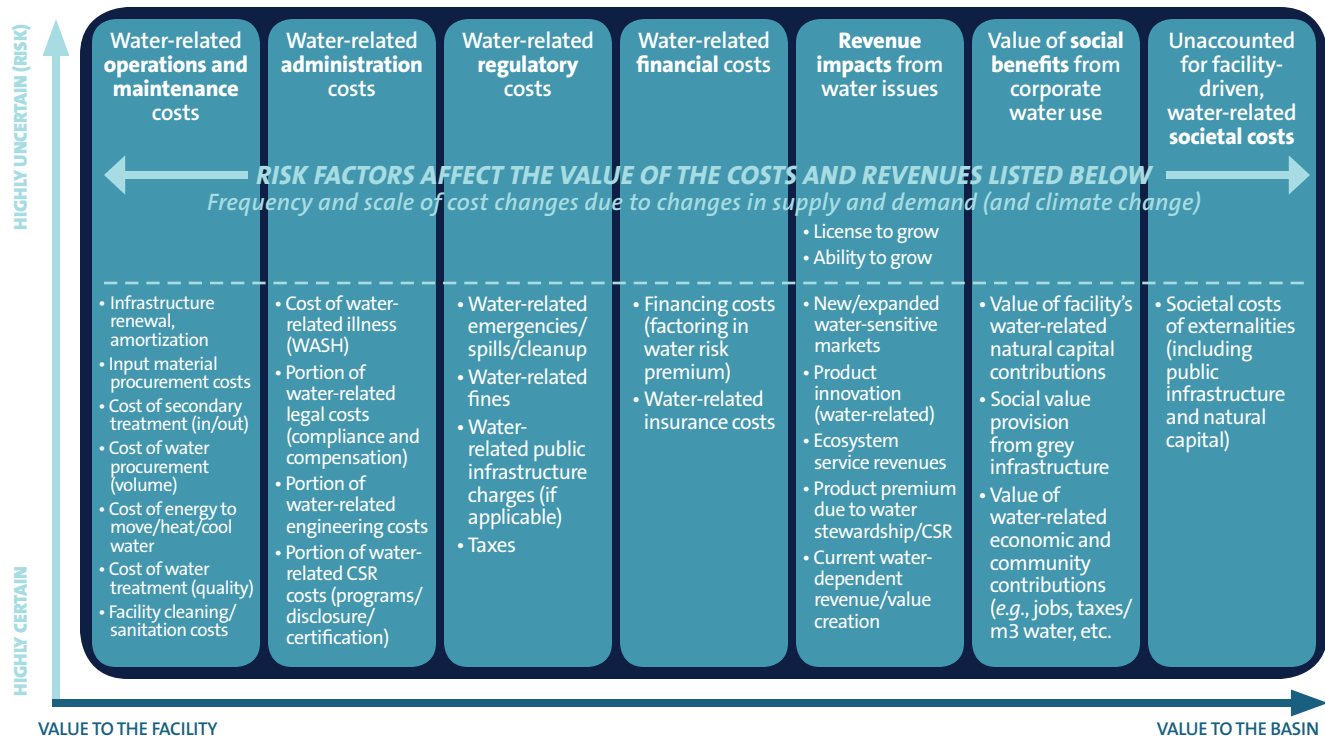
HIGHLY UNCERTAIN (RISK)

HIGHLY CERTAIN

| Water-related operations and maintenance costs | Water-related administration costs | Water-related regulatory costs | Water-related financial costs | Revenue impacts from water issues | Value of social benefits from corporate water use | Unaccounted for facility-driven, water-related societal costs |
|---|---|---|---|---|---|---|

RISK FACTORS AFFECT THE VALUE OF THE COSTS AND REVENUES LISTED BELOW
Frequency and scale of cost changes due to changes in supply and demand (and climate change)

• License to grow
• Ability to grow

| Water-related operations and maintenance costs | Water-related administration costs | Water-related regulatory costs | Water-related financial costs | Revenue impacts from water issues | Value of social benefits from corporate water use | Unaccounted for facility-driven, water-related societal costs |
|---|---|---|---|---|---|---|
| • Infrastructure renewal, amortization • Input material procurement costs • Cost of secondary treatment (in/out) • Cost of water procurement (volume) • Cost of energy to move/heat/cool water • Cost of water treatment (quality) • Facility cleaning/ sanitation costs | • Cost of water-related illness (WASH) • Portion of water-related legal costs (compliance and compensation) • Portion of water-related engineering costs • Portion of water-related CSR costs (programs/ disclosure/ certification) | • Water-related emergencies/ spills/cleanup • Water-related fines • Water-related public infrastructure charges (if applicable) • Taxes | • Financing costs (factoring in water risk premium) • Water-related insurance costs | • New/expanded water-sensitive markets • Product innovation (water-related) • Ecosystem service revenues • Product premium due to water stewardship/CSR • Current water-dependent revenue/value creation | • Value of facility's water-related natural capital contributions • Social value provision from grey infrastructure • Value of water-related economic and community contributions (e.g., jobs, taxes/ m3 water, etc. | • Societal costs of externalities (including public infrastructure and natural capital) |

VALUE TO THE FACILITY

VALUE TO THE BASIN